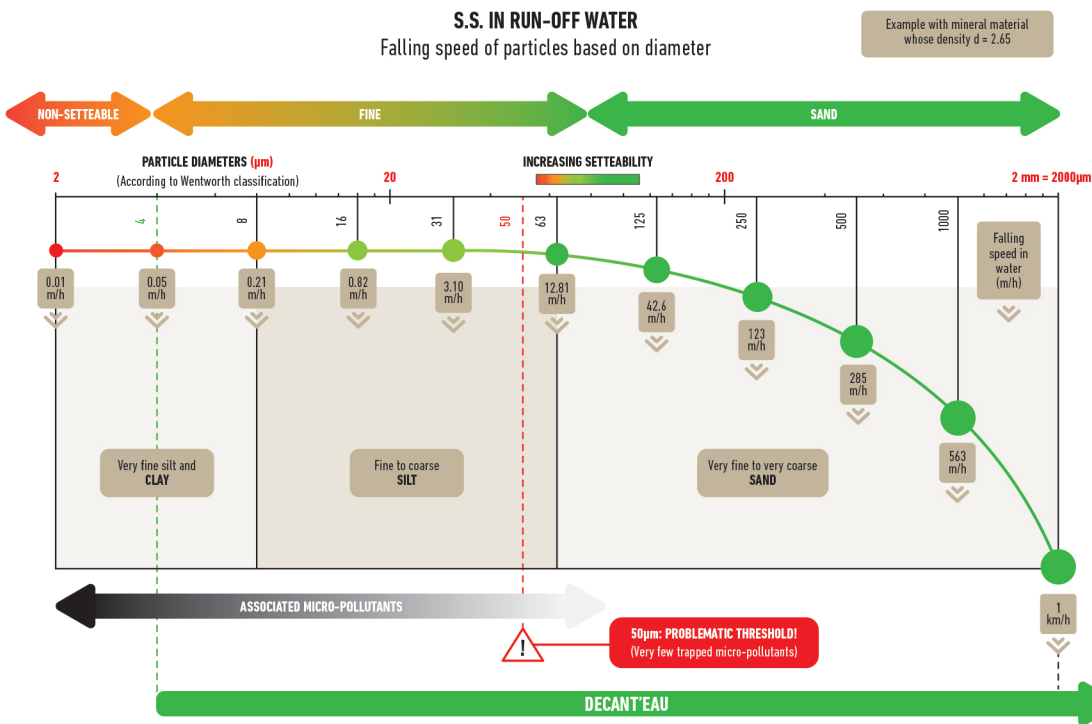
S.S. IN RUN-OFF WATER
Falling speed of particles based on diameter

Example with mineral material whose density d = 2.65

NON-SETTEABLE
FINE
SAND

PARTICLE DIAMETERS (µm)
(According to Wentworth classification)

INCREASING SETTEABILITY

2
20
200
2 mm = 2000µm

4
8
16
31
50
63
125
250
500
1000

0.01 m/h
0.05 m/h
0.21 m/h
0.82 m/h
3.10 m/h
12.81 m/h
42.6 m/h
123 m/h
285 m/h
563 m/h
1 km/h

Falling speed in water (m/h)

Very fine silt and CLAY
Fine to coarse SILT
Very fine to very coarse SAND

ASSOCIATED MICRO-POLLUTANTS

50µm: PROBLEMATIC THRESHOLD!
(Very few trapped micro-pollutants)

DECANT'EAU